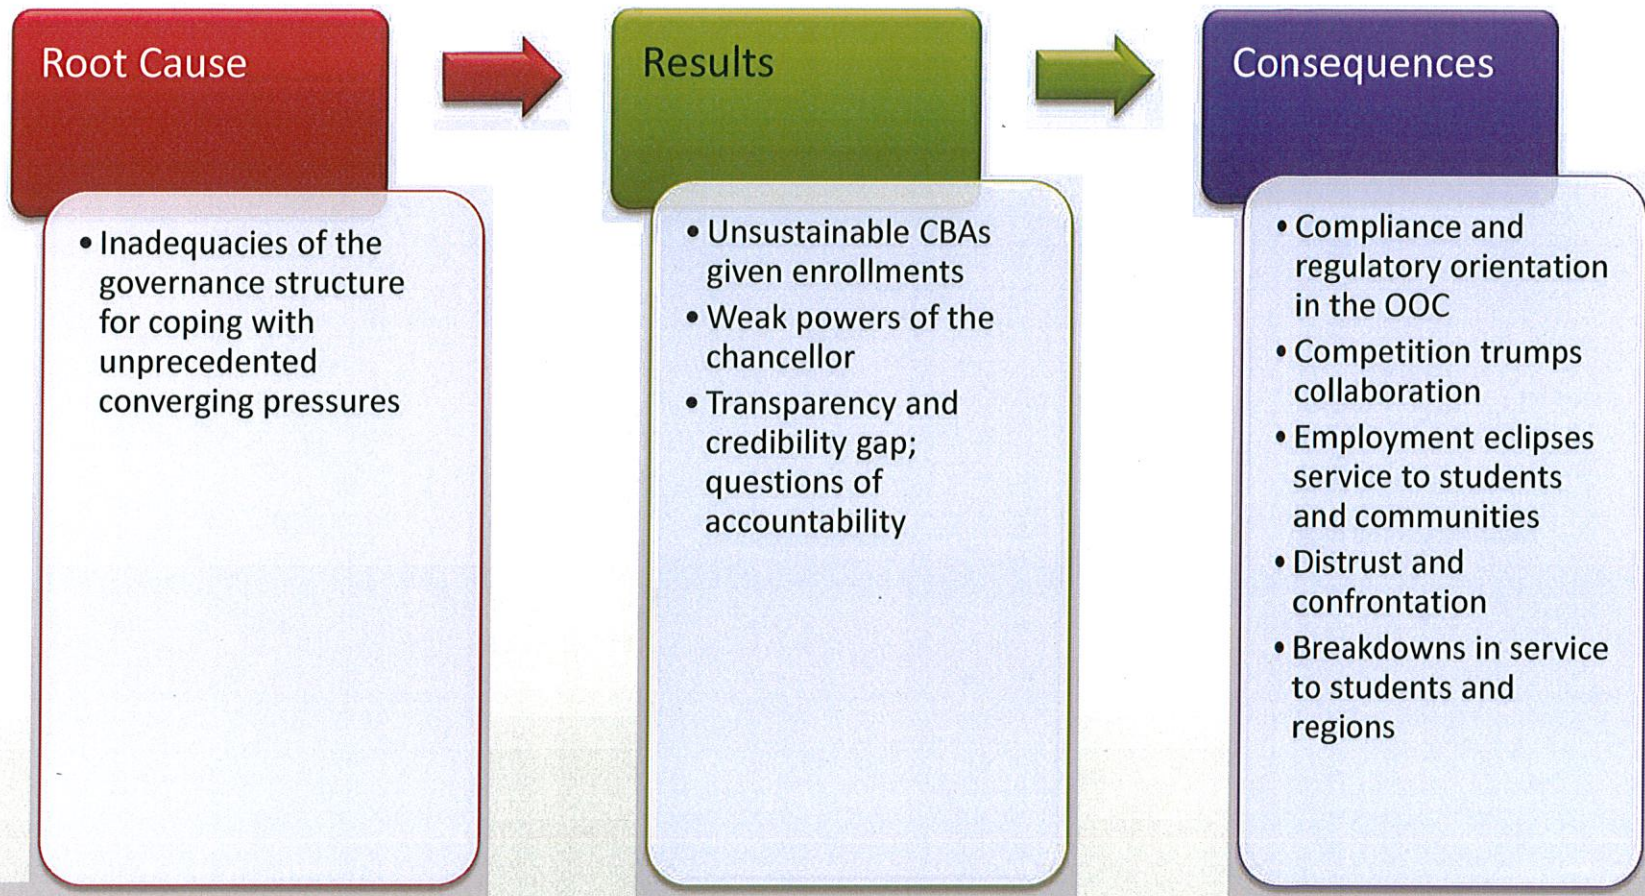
Root Cause

• Inadequacies of the governance structure for coping with unprecedented converging pressures

Results

• Unsustainable CBAs given enrollments
• Weak powers of the chancellor
• Transparency and credibility gap; questions of accountability

Consequences

• Compliance and regulatory orientation in the OOC
• Competition trumps collaboration
• Employment eclipses service to students and communities
• Distrust and confrontation
• Breakdowns in service to students and regions